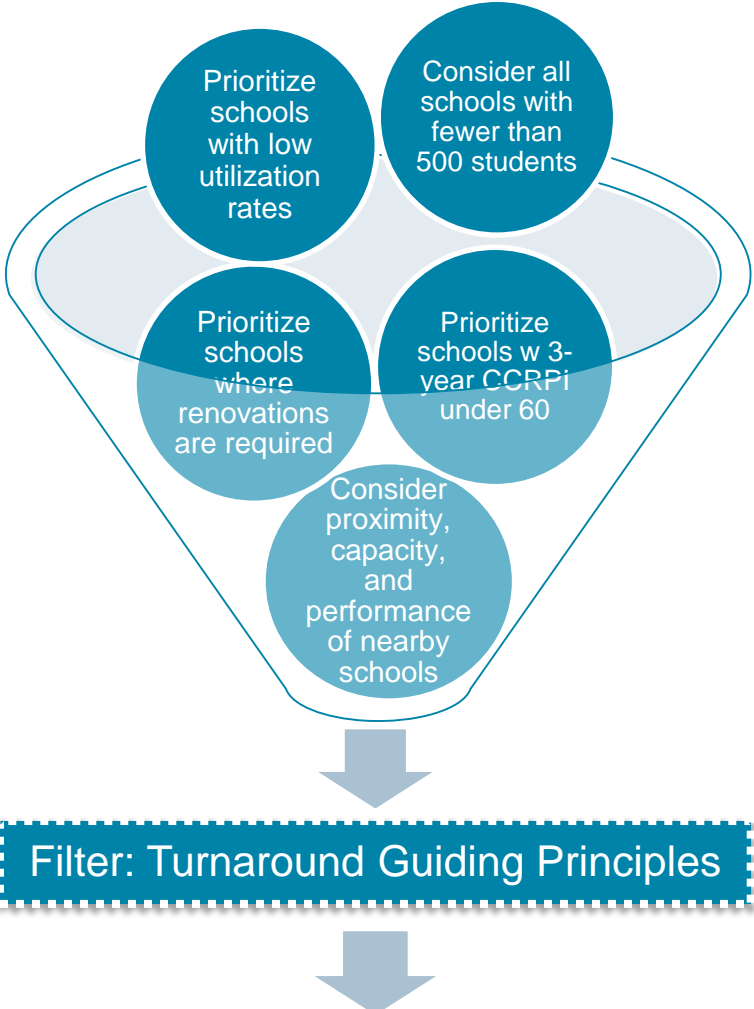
Prioritize schools with low utilization rates

Consider all schools with fewer than 500 students

Prioritize schools where renovations are required

Prioritize schools w 3-year CCRPI under 60

Consider proximity, capacity, and performance of nearby schools

Filter: Turnaround Guiding Principles